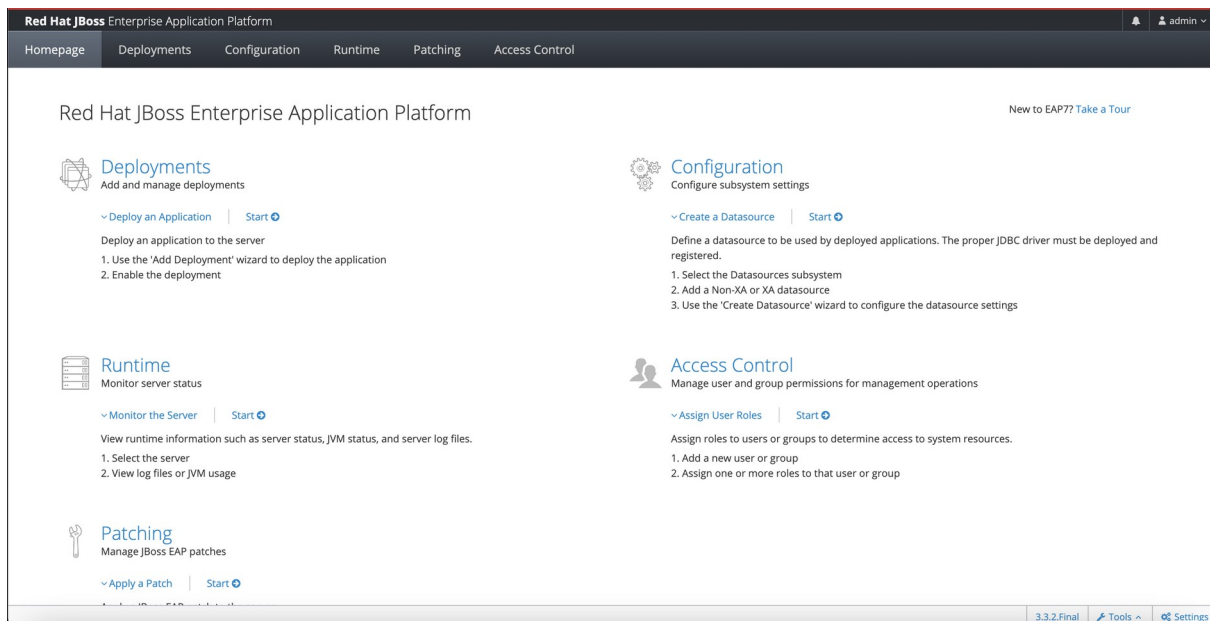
Red Hat JBoss Enterprise Application Platform

admin

Homepage Deployments Configuration Runtime Patching Access Control

Red Hat JBoss Enterprise Application Platform

New to EAP7? Take a Tour

Deployments
Add and manage deployments

Deploy an Application | Start

Deploy an application to the server

1. Use the 'Add Deployment' wizard to deploy the application
2. Enable the deployment

Configuration
Configure subsystem settings

Create a Datasource | Start

Define a datasource to be used by deployed applications. The proper JDBC driver must be deployed and registered.

1. Select the Datasources subsystem
2. Add a Non-XA or XA datasource
3. Use the 'Create Datasource' wizard to configure the datasource settings

Runtime
Monitor server status

Monitor the Server | Start

View runtime information such as server status, JVM status, and server log files.

1. Select the server
2. View log files or JVM usage

Access Control
Manage user and group permissions for management operations

Assign User Roles | Start

Assign roles to users or groups to determine access to system resources.

1. Add a new user or group
2. Assign one or more roles to that user or group

Patching
Manage JBoss EAP patches

Apply a Patch | Start

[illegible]

3.3.2.Final Tools Settings